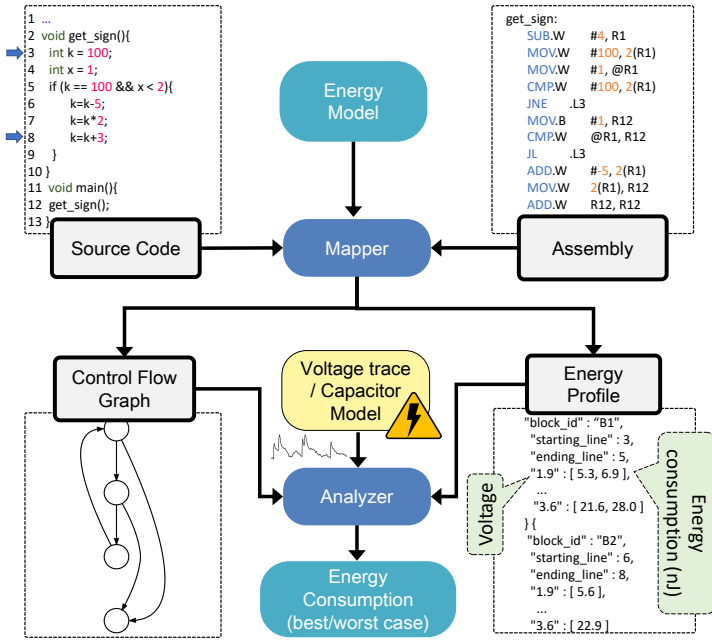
1 ...
2 void get_sign(){
3 int k = 100;
4 int x = 1;
5 if (k == 100 && x < 2){
6 k=k-5;
7 k=k*2;
8 k=k+3;
9 }
10 }
11 void main(){
12 get_sign();
13 }

get_sign:
SUB.W #4, R1
MOV.W #100, 2(R1)
MOV.W #1, @R1
CMP.W #100, 2(R1)
JNE .L3
MOV.B #1, R12
CMP.W @R1, R12
JL .L3
ADD.W #-5, 2(R1)
MOV.W 2(R1), R12
ADD.W R12, R12

Energy Model

Source Code

Mapper

Assembly

Control Flow Graph

Voltage trace / Capacitor Model

Energy Profile

Analyzer

Energy Consumption (best/worst case)

"block_id" : "B1",
"starting_line" : 3,
"ending_line" : 5,
"1.9" : [ 5.3, 6.9 ],
...
"3.6" : [ 21.6, 28.0 ]
} {
"block_id" : "B2",
"starting_line" : 6,
"ending_line" : 8,
"1.9" : [ 5.6 ],
...
"3.6" : [ 22.9 ]

Voltage

Energy consumption (nJ)